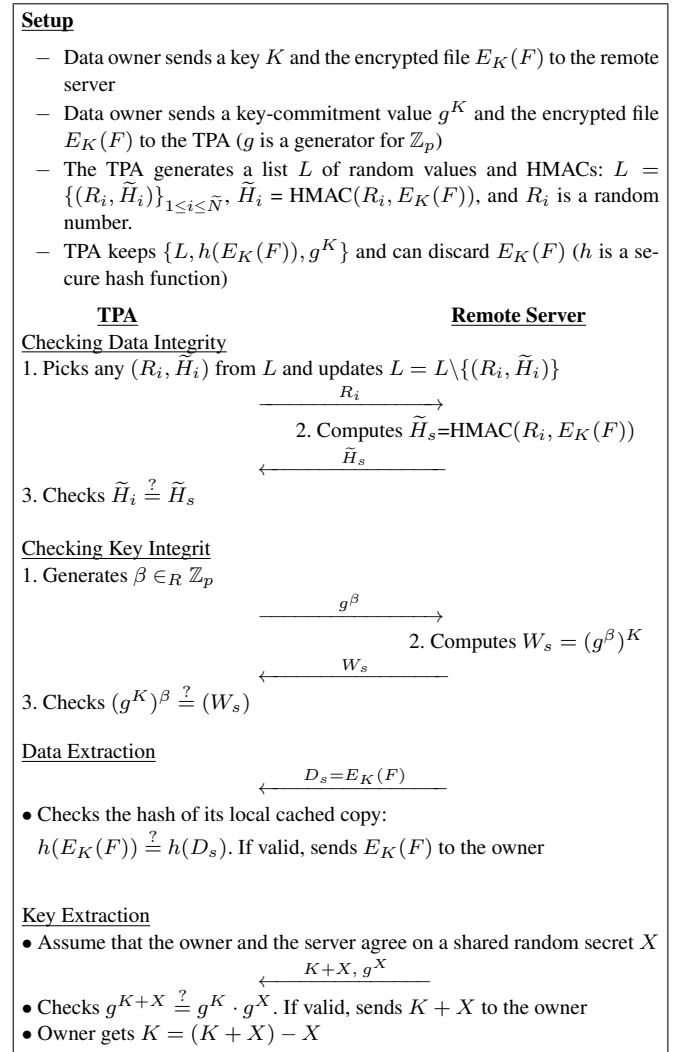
**Setup**

– Data owner sends a key $K$ and the encrypted file $E_K(F)$ to the remote server

– Data owner sends a key-commitment value $g^K$ and the encrypted file $E_K(F)$ to the TPA ($g$ is a generator for $\mathbb{Z}_p$)

– The TPA generates a list $L$ of random values and HMACs: $L = \{(R_i, \widetilde{H}_i)\}_{1\leq i\leq \widetilde{N}}$, $\widetilde{H}_i$ = HMAC$(R_i, E_K(F))$, and $R_i$ is a random number.

– TPA keeps $\{L, h(E_K(F)), g^K\}$ and can discard $E_K(F)$ ($h$ is a secure hash function)

**TPA** **Remote Server**

Checking Data Integrity

1. Picks any $(R_i, \widetilde{H}_i)$ from $L$ and updates $L = L\backslash\{(R_i, \widetilde{H}_i)\}$

$\xrightarrow{R_i}$

2. Computes $\widetilde{H}_s$=HMAC$(R_i, E_K(F))$

$\xleftarrow{\widetilde{H}_s}$

3. Checks $\widetilde{H}_i \stackrel{?}{=} \widetilde{H}_s$

Checking Key Integrit

1. Generates $\beta \in_R \mathbb{Z}_p$

$\xrightarrow{g^\beta}$

2. Computes $W_s = (g^\beta)^K$

$\xleftarrow{W_s}$

3. Checks $(g^K)^\beta \stackrel{?}{=} (W_s)$

Data Extraction

$\xleftarrow{D_s=E_K(F)}$

• Checks the hash of its local cached copy: $h(E_K(F)) \stackrel{?}{=} h(D_s)$. If valid, sends $E_K(F)$ to the owner

Key Extraction

• Assume that the owner and the server agree on a shared random secret $X$

$\xleftarrow{K+X,\ g^X}$

• Checks $g^{K+X} \stackrel{?}{=} g^K \cdot g^X$. If valid, sends $K + X$ to the owner

• Owner gets $K = (K + X) - X$